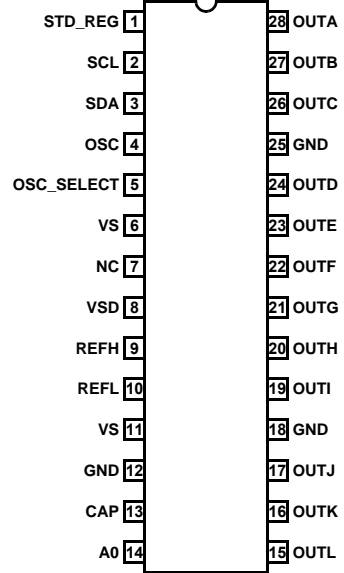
STD_REG 1
SCL 2
SDA 3
OSC 4
OSC_SELECT 5
VS 6
NC 7
VSD 8
REFH 9
REFL 10
VS 11
GND 12
CAP 13
A0 14

28 OUTA
27 OUTB
26 OUTC
25 GND
24 OUTD
23 OUTE
22 OUTF
21 OUTG
20 OUTH
19 OUTI
18 GND
17 OUTJ
16 OUTK
15 OUTL